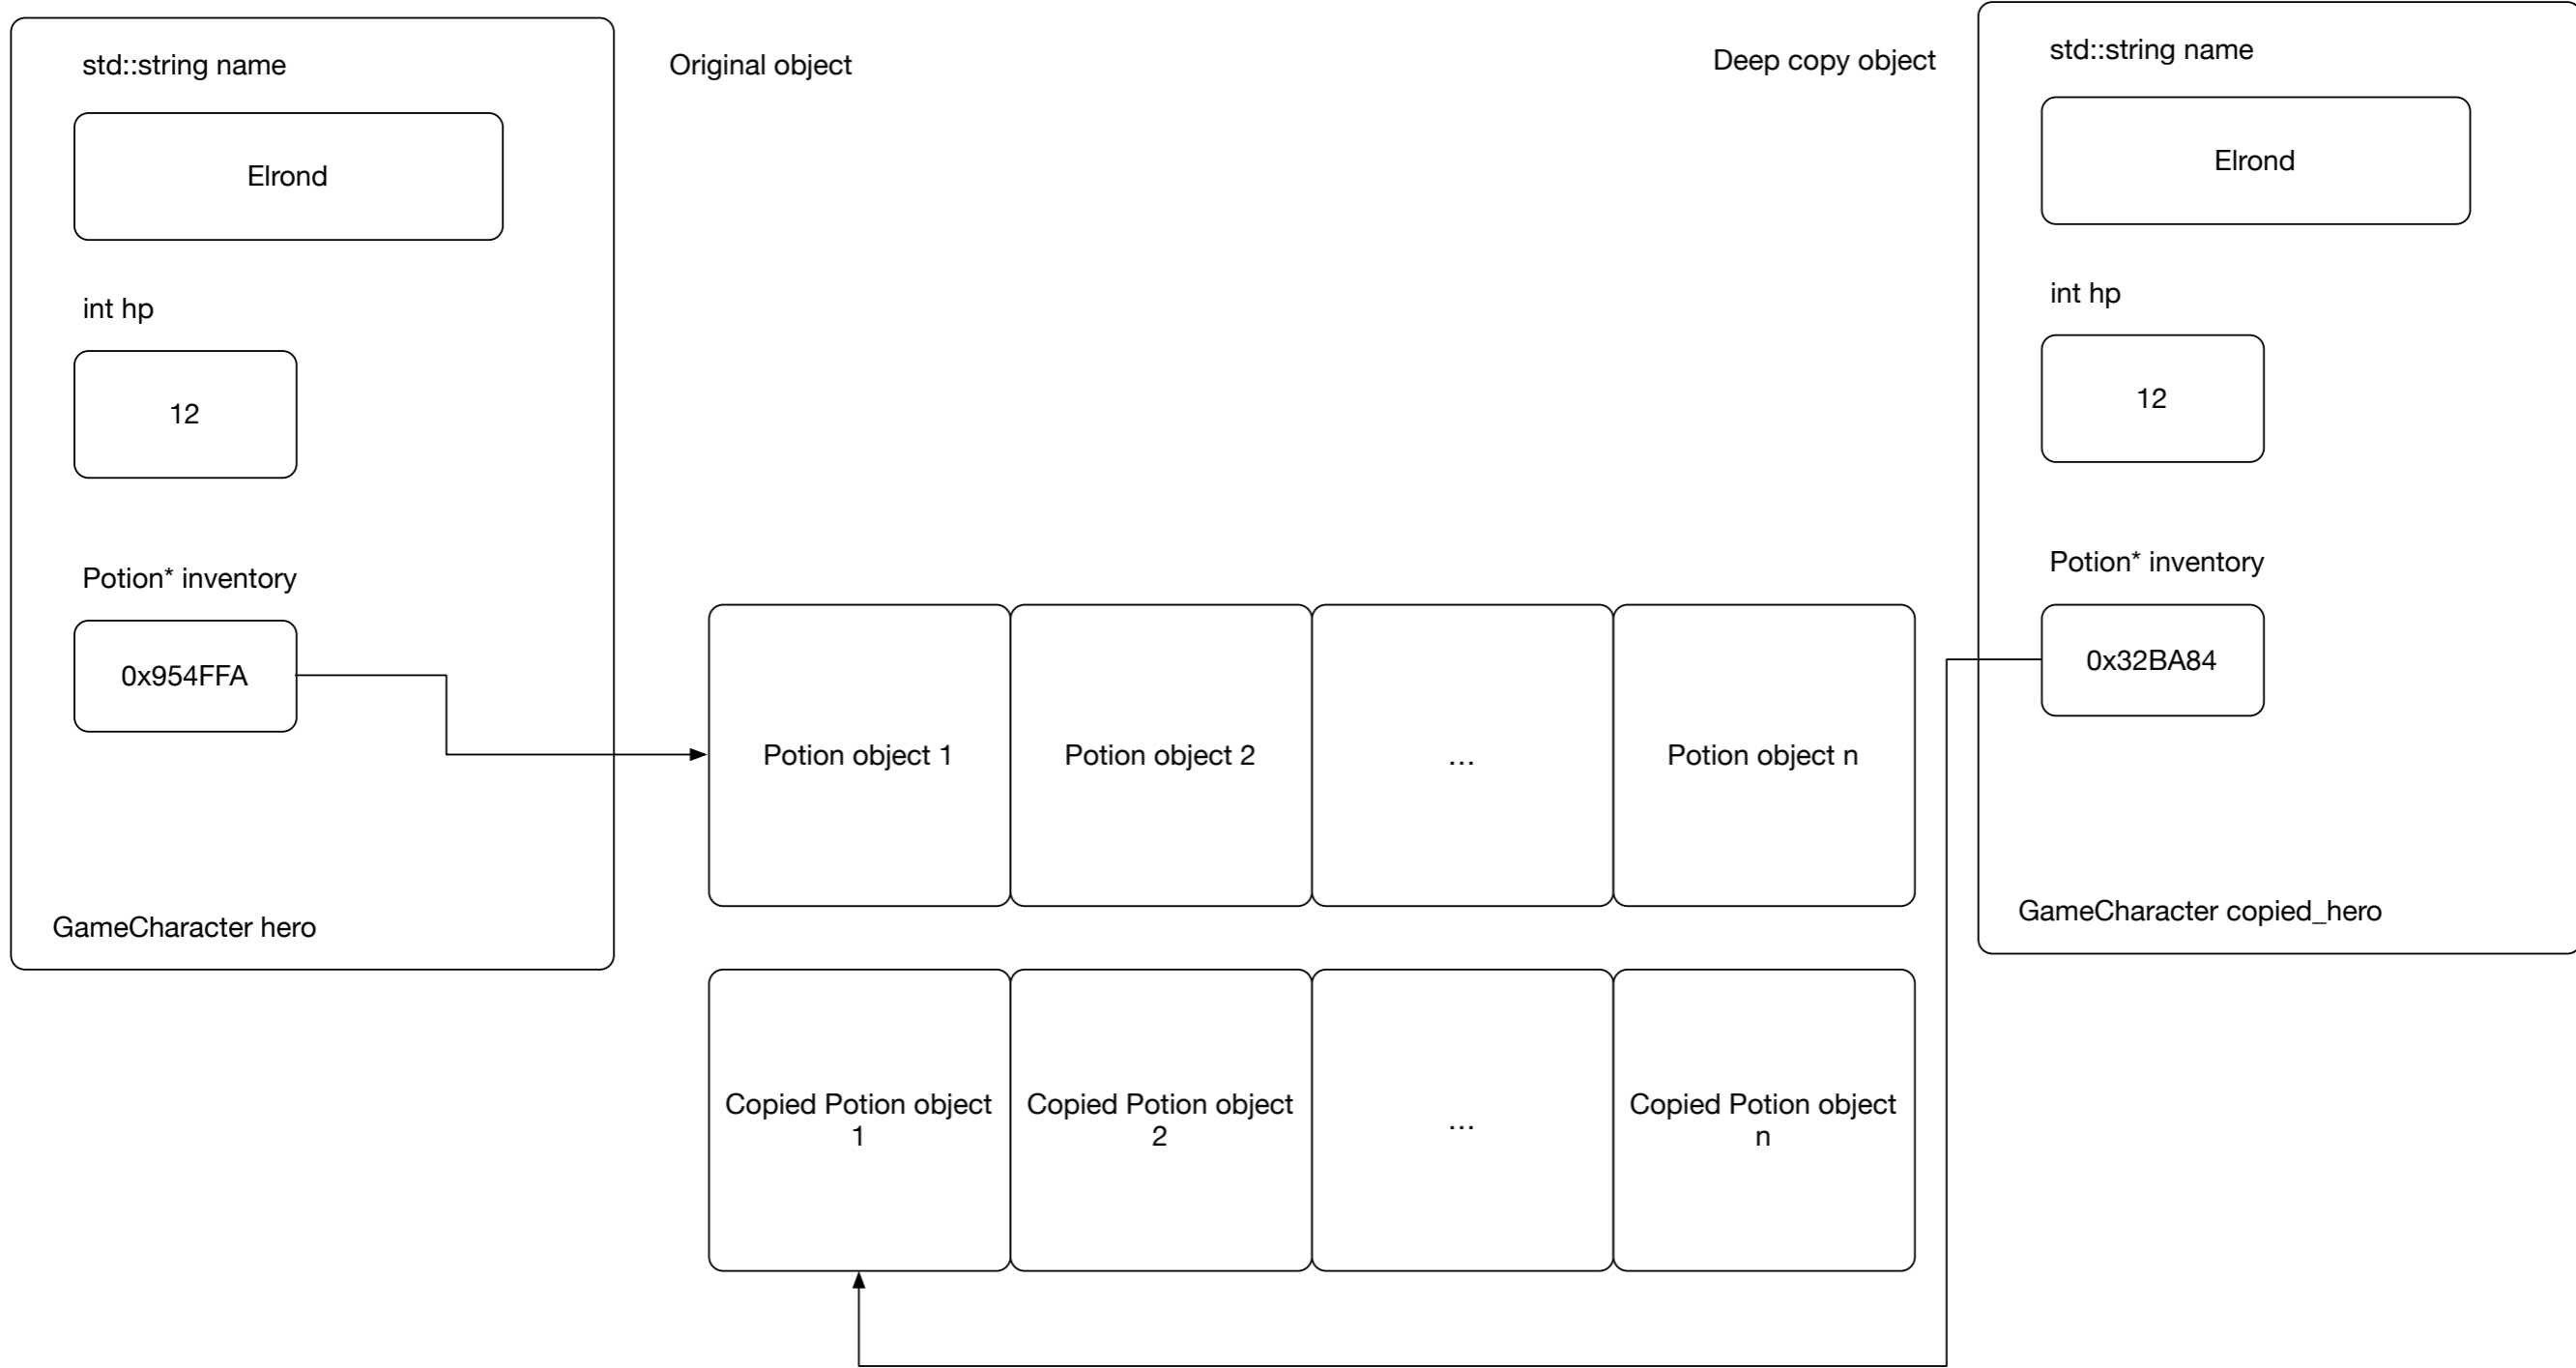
std::string name

Elrond

int hp

12

Potion* inventory

0x954FFA

GameCharacter hero

Original object

Potion object 1

Potion object 2

...

Potion object n

Copied Potion object 1

Copied Potion object 2

...

Copied Potion object n

Deep copy object

std::string name

Elrond

int hp

12

Potion* inventory

0x32BA84

GameCharacter copied_hero